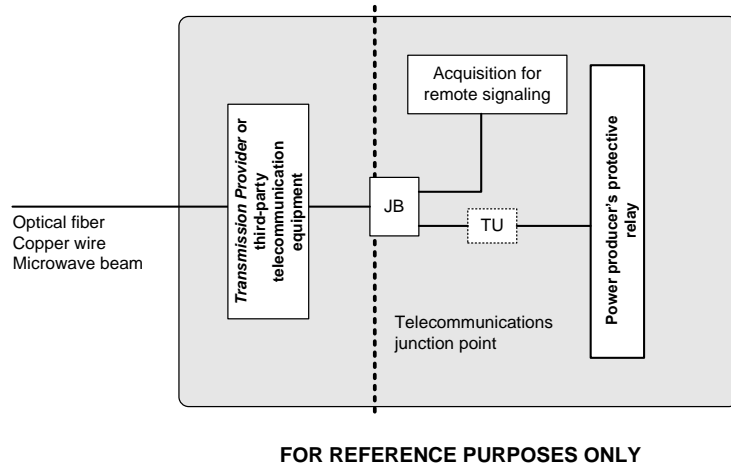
Optical fiber
Copper wire
Microwave beam

*Transmission Provider* or third-party telecommunication equipment

JB

Acquisition for remote signaling

TU

Power producer's protective relay

Telecommunications junction point

FOR REFERENCE PURPOSES ONLY